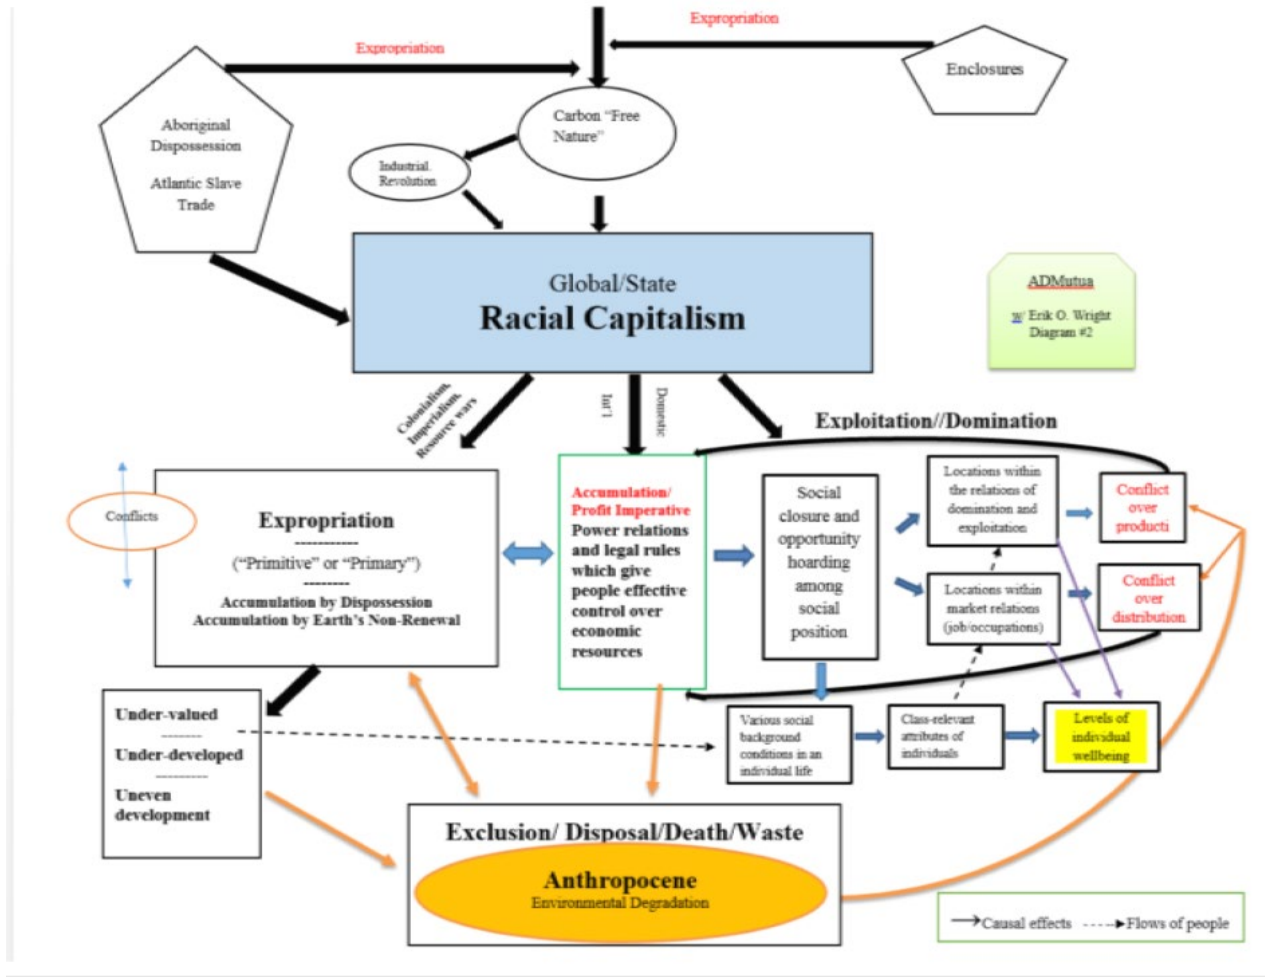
Expropriation

Expropriation

Enclosures

Aboriginal Dispossession

Atlantic Slave Trade

Carbon "Free Nature"

Industrial Revolution

Global/State
Racial Capitalism

ADMutua
w/ Erik O. Wright Diagram #2

Colonialism, Imperialism, Resource wars

Int'l

Domestic

Exploitation//Domination

Conflicts

Expropriation
------------
("Primitive" or "Primary")
---------
Accumulation by Dispossession
Accumulation by Earth's Non-Renewal

Accumulation/ Profit Imperative
Power relations and legal rules which give people effective control over economic resources

Social closure and opportunity hoarding among social position

Locations within the relations of domination and exploitation

Conflict over producti

Locations within market relations (job/occupations)

Conflict over distribution

Under-valued
--------
Under-developed
----------
Uneven development

Various social background conditions in an individual life

Class-relevant attributes of individuals

Levels of individual wellbeing

Exclusion/ Disposal/Death/Waste

Anthropocene
Environmental Degradation

Causal effects Flows of people